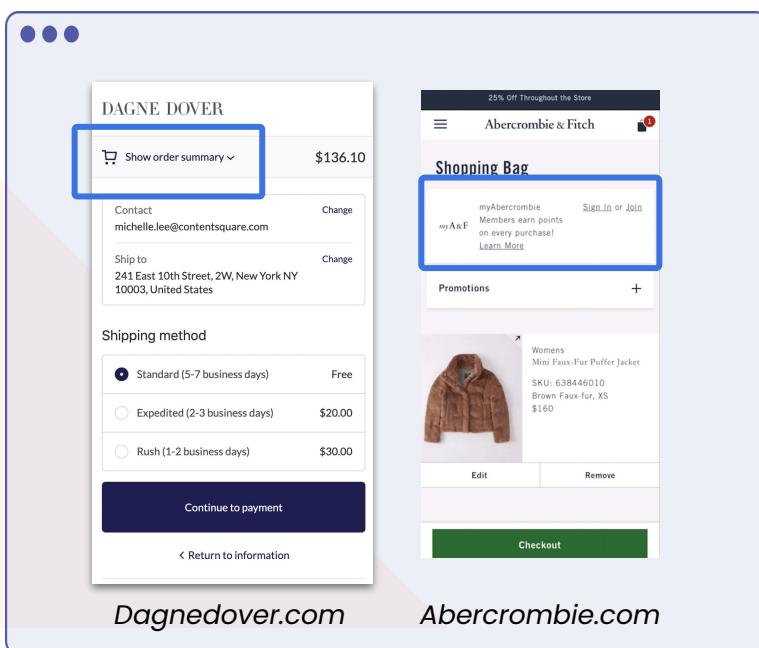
DAGNE DOVER

Show order summary

$136.10

Contact
michelle.lee@contentsquare.com
Change

Ship to
241 East 10th Street, 2W, New York NY 10003, United States
Change

Shipping method

Standard (5-7 business days) Free

Expedited (2-3 business days) $20.00

Rush (1-2 business days) $30.00

Continue to payment

< Return to information

25% Off Throughout the Store

Abercrombie & Fitch

1

Shopping Bag

myA&F
myAbercrombie Members earn points on every purchase! Learn More
Sign In or Join

Promotions +

Womens
Mini Faux-Fur Puffer Jacket
SKU: 638446010
Brown Faux-fur, XS
$160

Edit

Remove

Checkout

Dagnedover.com

Abercrombie.com